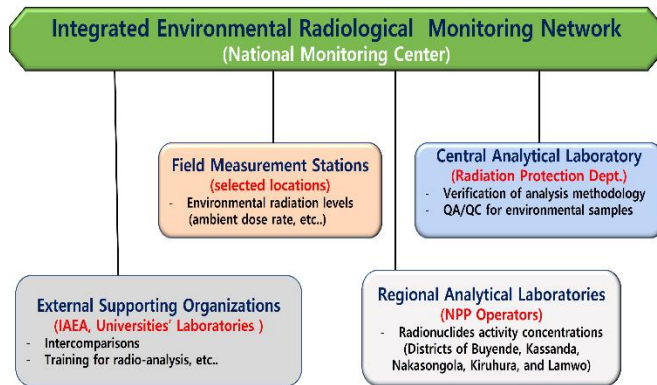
Integrated Environmental Radiological Monitoring Network
(National Monitoring Center)

Field Measurement Stations
(selected locations)
- Environmental radiation levels (ambient dose rate, etc..)

Central Analytical Laboratory
(Radiation Protection Dept.)
- Verification of analysis methodology
- QA/QC for environmental samples

External Supporting Organizations
(IAEA, Universities' Laboratories )
- Intercomparisons
- Training for radio-analysis, etc..

Regional Analytical Laboratories
(NPP Operators)
- Radionuclides activity concentrations (Districts of Buyende, Kassanda, Nakasongola, Kiruhura, and Lamwo)